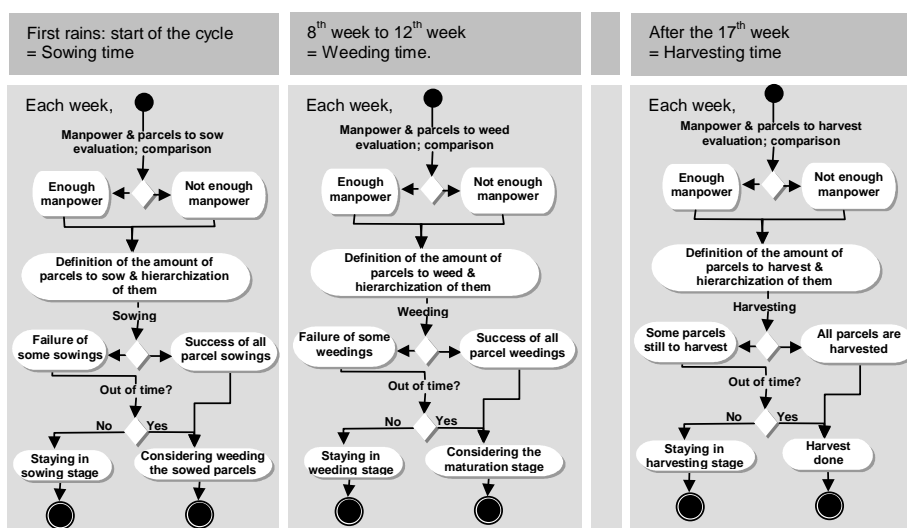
First rains: start of the cycle
= Sowing time

Each week,

Manpower & parcels to sow evaluation; comparison

Enough manpower

Not enough manpower

Definition of the amount of parcels to sow & hierarchization of them

Sowing

Failure of some sowings

Success of all parcel sowings

Out of time?

No

Yes

Staying in sowing stage

Considering weeding the sowed parcels

$8^{th}$ week to $12^{th}$ week
= Weeding time.

Each week,

Manpower & parcels to weed evaluation; comparison

Enough manpower

Not enough manpower

Definition of the amount of parcels to weed & hierarchization of them

Weeding

Failure of some weedings

Success of all parcel weedings

Out of time?

No

Yes

Staying in weeding stage

Considering the maturation stage

After the $17^{th}$ week
= Harvesting time

Each week,

Manpower & parcels to harvest evaluation; comparison

Enough manpower

Not enough manpower

Definition of the amount of parcels to harvest & hierarchization of them

Harvesting

Some parcels still to harvest

All parcels are harvested

Out of time?

No

Yes

Staying in harvesting stage

Harvest done